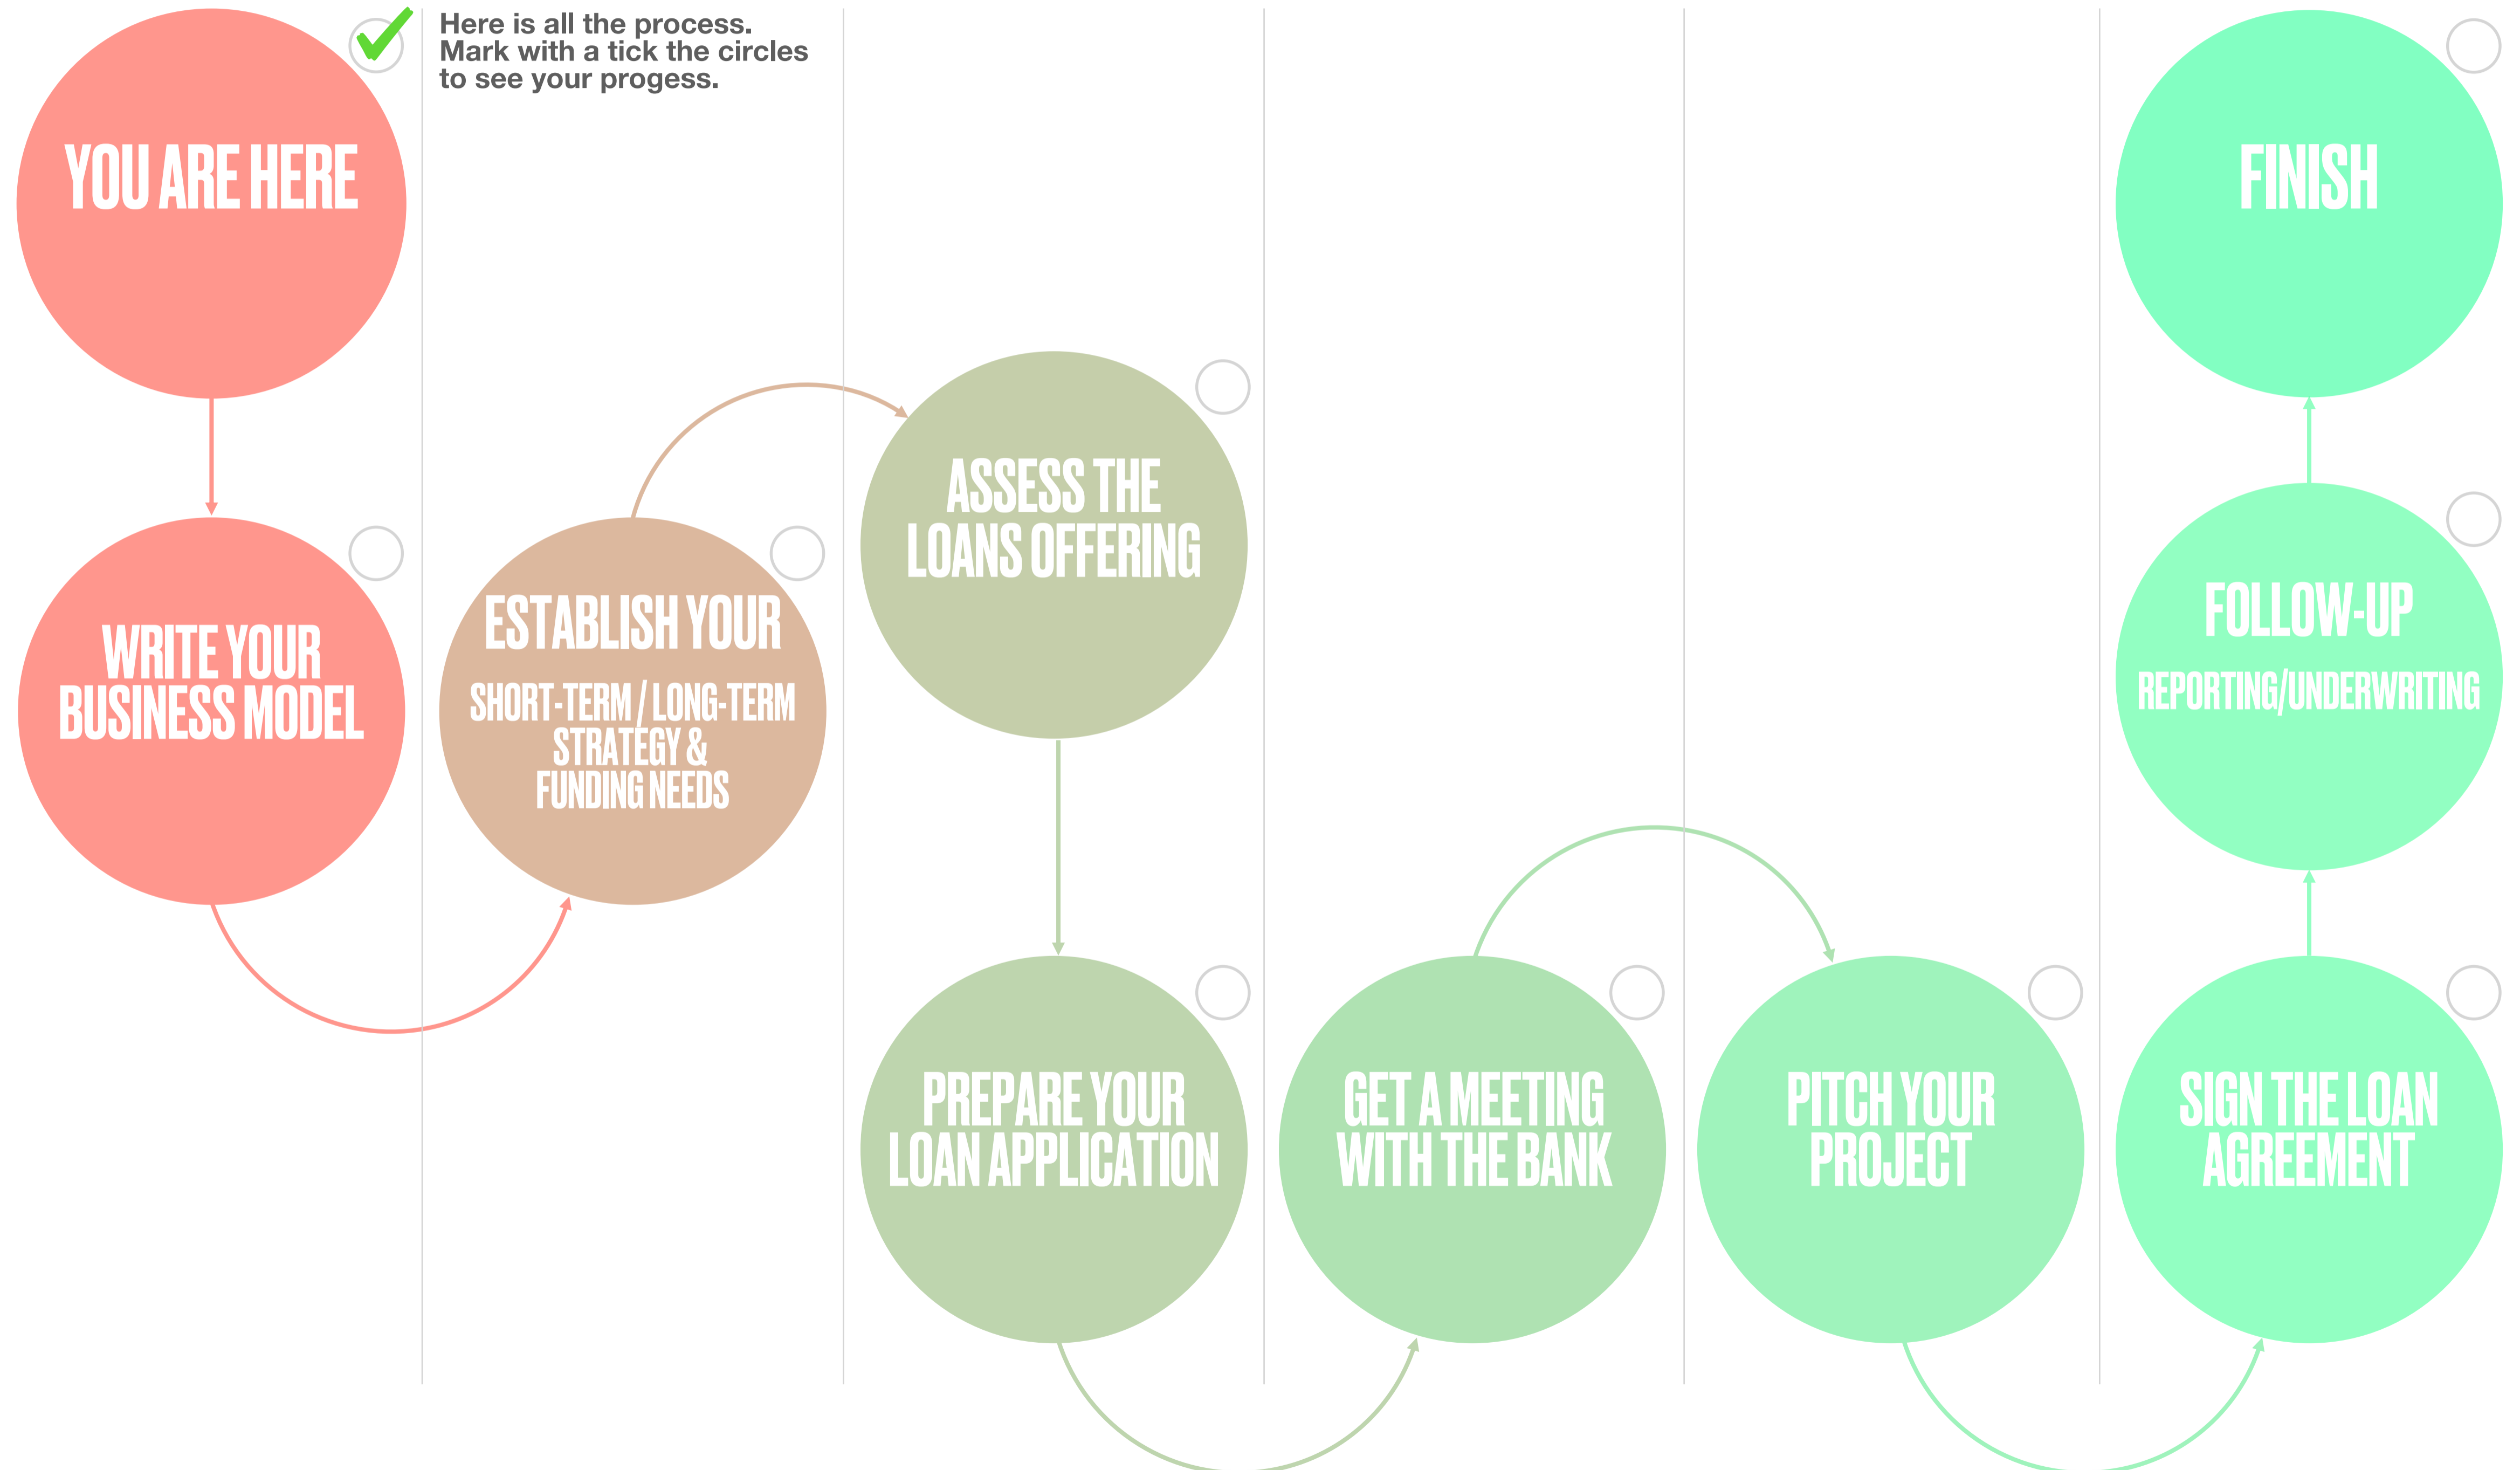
YOU ARE HERE

Here is all the process.
Mark with a tick the circles
to see your progess.

WRITE YOUR BUSINESS MODEL

ESTABLISH YOUR

SHORT-TERM / LONG-TERM STRATEGY & FUNDING NEEDS

ASSESS THE LOANS OFFERING

PREPARE YOUR LOAN APPLICATION

GET A MEETING WITH THE BANK

PITCH YOUR PROJECT

SIGN THE LOAN AGREEMENT

FOLLOW-UP

REPORTING/UNDERWRITING

FINISH